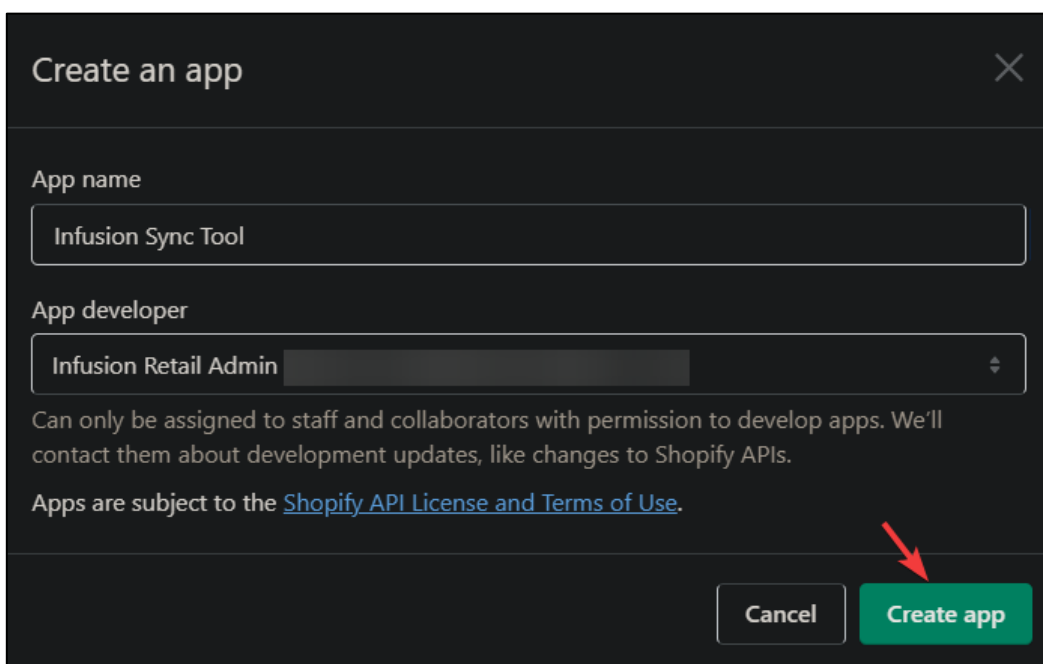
Create an app

App name

Infusion Sync Tool

App developer

Infusion Retail Admin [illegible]

Can only be assigned to staff and collaborators with permission to develop apps. We'll contact them about development updates, like changes to Shopify APIs.

Apps are subject to the Shopify API License and Terms of Use.

Cancel

Create app